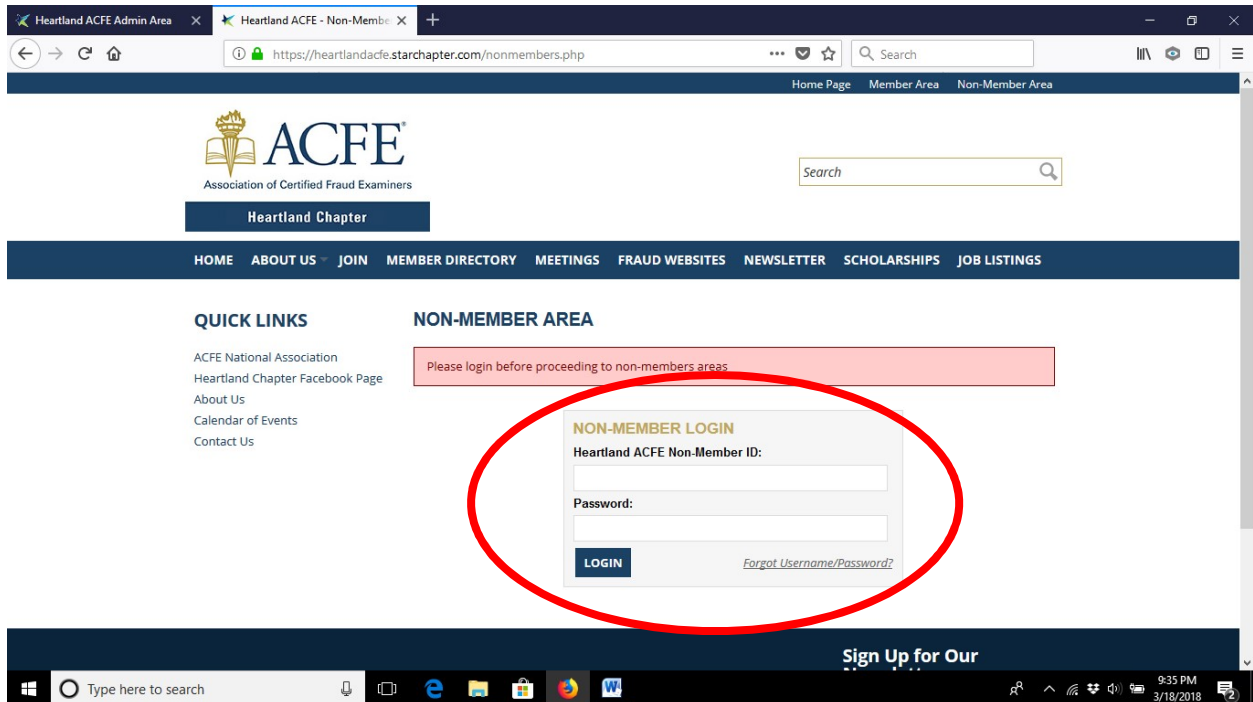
Heartland ACFE Admin Area
Heartland ACFE - Non-Membe

https://heartlandacfe.starchapter.com/nonmembers.php
Search

Home Page Member Area Non-Member Area

ACFE®
Association of Certified Fraud Examiners
Heartland Chapter

Search

HOME ABOUT US JOIN MEMBER DIRECTORY MEETINGS FRAUD WEBSITES NEWSLETTER SCHOLARSHIPS JOB LISTINGS

QUICK LINKS

ACFE National Association
Heartland Chapter Facebook Page
About Us
Calendar of Events
Contact Us

NON-MEMBER AREA

Please login before proceeding to non-members areas

NON-MEMBER LOGIN
Heartland ACFE Non-Member ID:
Password:
LOGIN
Forgot Username/Password?

Sign Up for Our
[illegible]

Type here to search
9:35 PM
3/18/2018
2